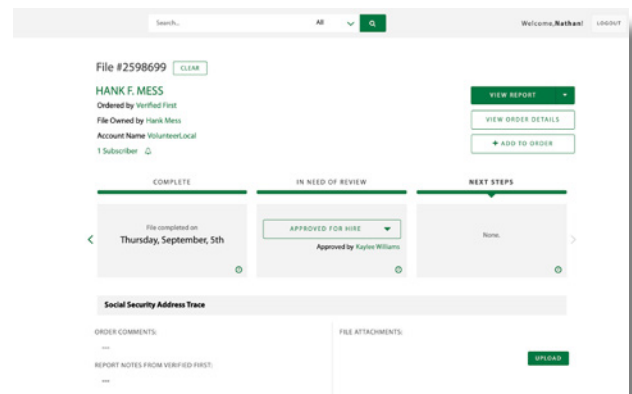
Search... All

Welcome, Nathan! LOGOUT

File #2598699 CLEAR

HANK F. MESS

Ordered by Verified First

File Owned by Hank Mess

Account Name VolunteerLocal

1 Subscriber

VIEW REPORT

VIEW ORDER DETAILS

+ ADD TO ORDER

COMPLETE

IN NEED OF REVIEW

NEXT STEPS

File completed on

Thursday, September, 5th

APPROVED FOR HIRE

Approved by Kaylee Williams

None.

Social Security Address Trace

ORDER COMMENTS:

---

REPORT NOTES FROM VERIFIED FIRST:

---

FILE ATTACHMENTS:

UPLOAD